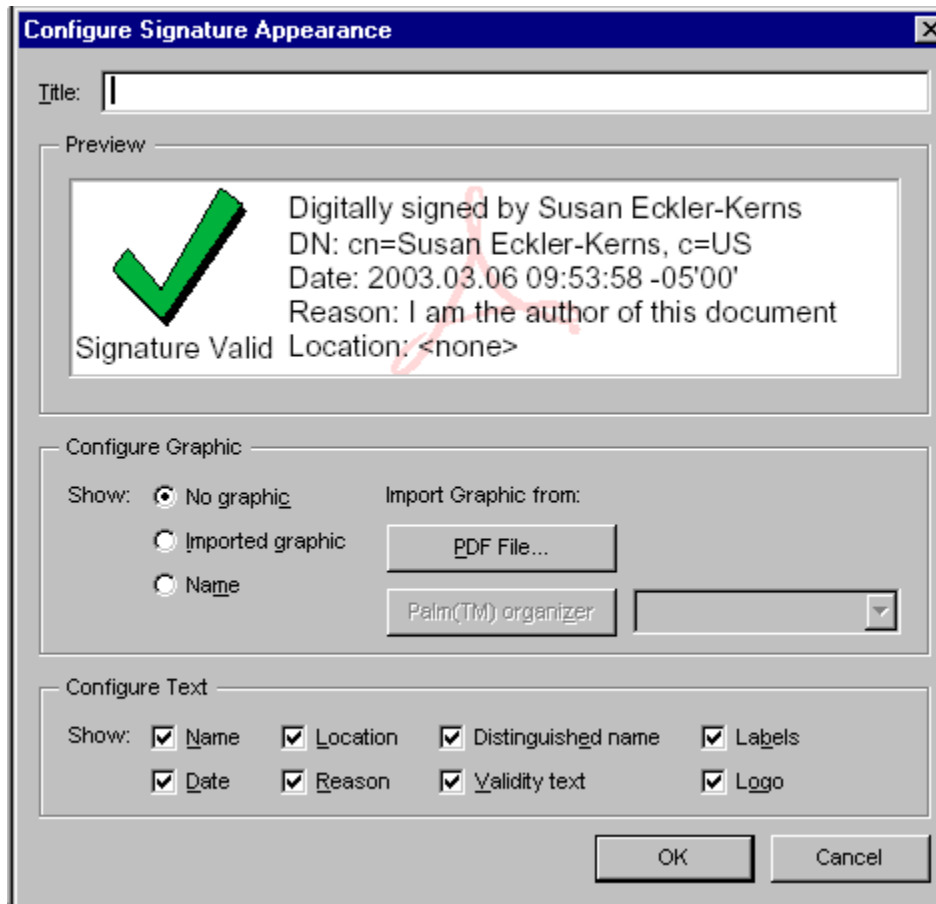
Configure Signature Appearance

Title:

Preview

Signature Valid

Digitally signed by Susan Eckler-Kerns
DN: cn=Susan Eckler-Kerns, c=US
Date: 2003.03.06 09:53:58 -05'00'
Reason: I am the author of this document
Location: <none>

Configure Graphic

Show: No graphic
Imported graphic
Name

Import Graphic from:

PDF File...

Palm(TM) organizer

Configure Text

Show: Name
Date
Location
Reason
Distinguished name
Validity text
Labels
Logo

OK

Cancel